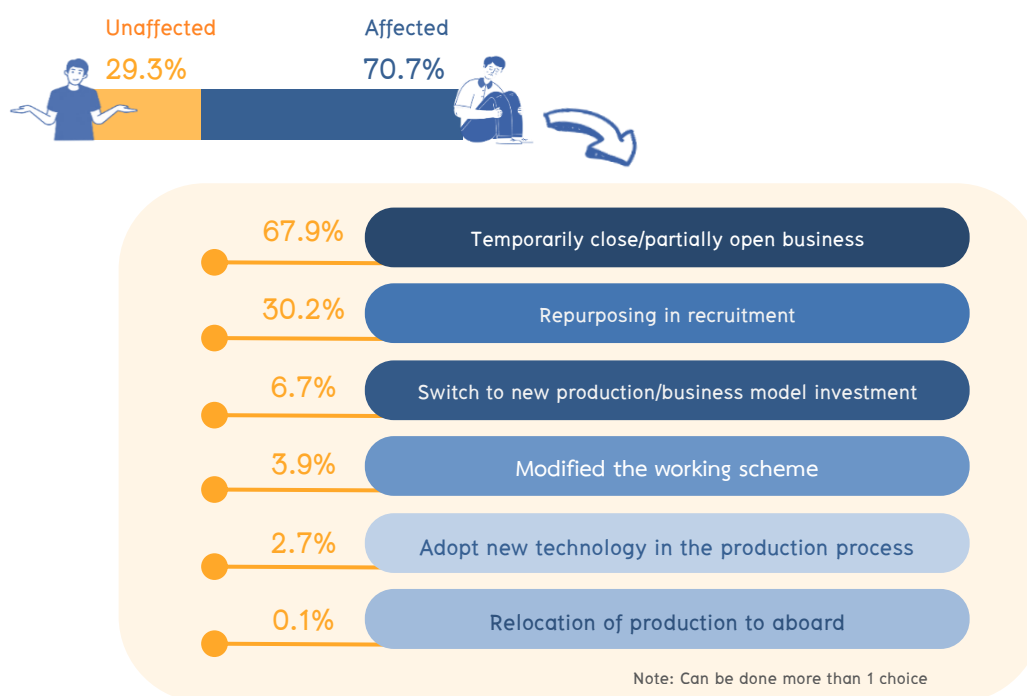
Unaffected
29.3%

Affected
70.7%

67.9% Temporarily close/partially open business

30.2% Repurposing in recruitment

6.7% Switch to new production/business model investment

3.9% Modified the working scheme

2.7% Adopt new technology in the production process

0.1% Relocation of production to aboard

Note: Can be done more than 1 choice